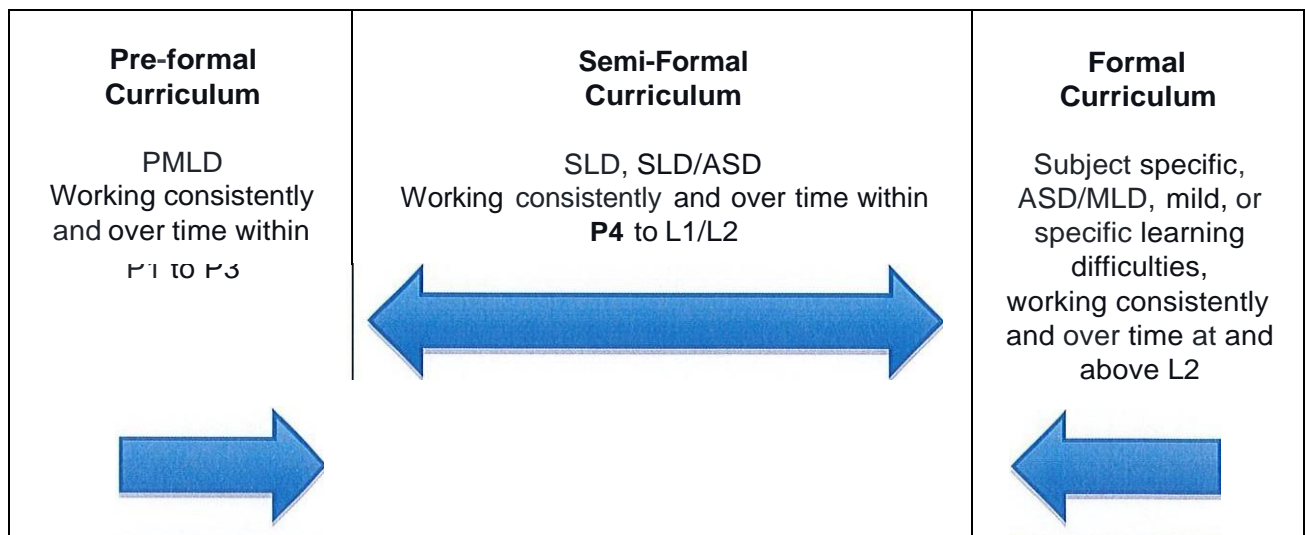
| Pre-formal Curriculum | Semi-Formal Curriculum | Formal Curriculum |
|---|---|---|
| PMLD Working consistently and over time within P1 to P3 | SLD, SLD/ASD Working consistently and over time within **P4** to L1/L2 | Subject specific, ASD/MLD, mild, or specific learning difficulties, working consistently and over time at and above L2 |